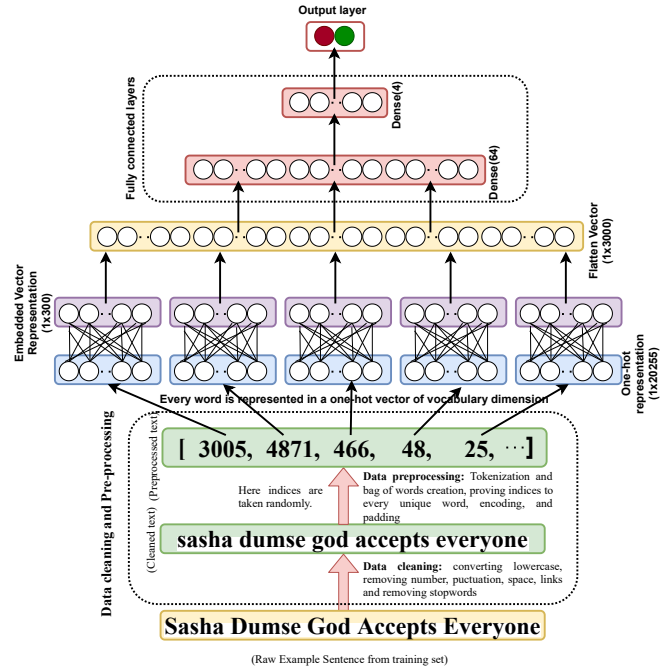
Output layer

Fully connected layers

Dense(4)

Dense(64)

Flatten Vector (1x3000)

Embedded Vector Representation (1x300)

One-hot representation (1x20255)

Every word is represented in a one-hot vector of vocabulary dimension

Data cleaning and Pre-processing

(Preprocessed text)

[ 3005, 4871, 466, 48, 25, ⋯]

Here indices are taken randomly.

Data preprocessing: Tokenization and bag of words creation, proving indices to every unique word, encoding, and padding

(Cleaned text)

sasha dumse god accepts everyone

Data cleaning: converting lowercase, removing number, puctuation, space, links and removing stopwords

Sasha Dumse God Accepts Everyone

(Raw Example Sentence from training set)